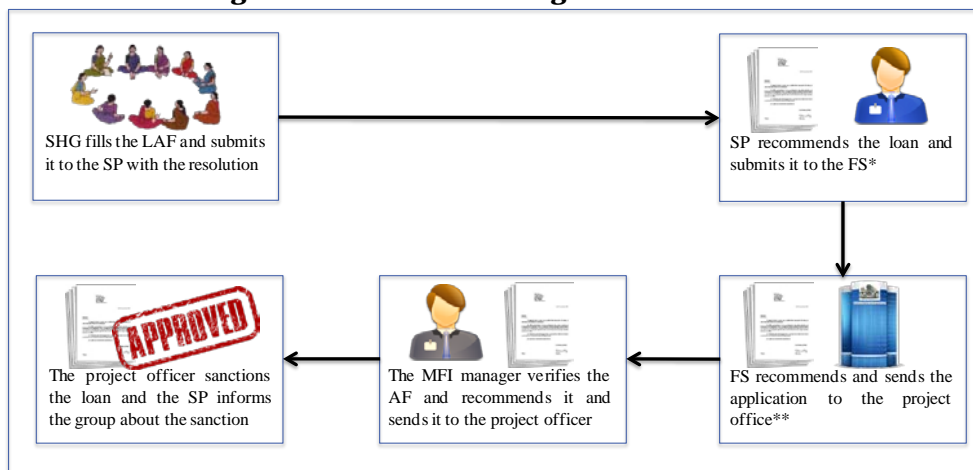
SHG fills the LAF and submits it to the SP with the resolution

SP recommends the loan and submits it to the FS*

FS recommends and sends the application to the project office**

The MFI manager verifies the AF and recommends it and sends it to the project officer

APPROVED

The project officer sanctions the loan and the SP informs the group about the sanction